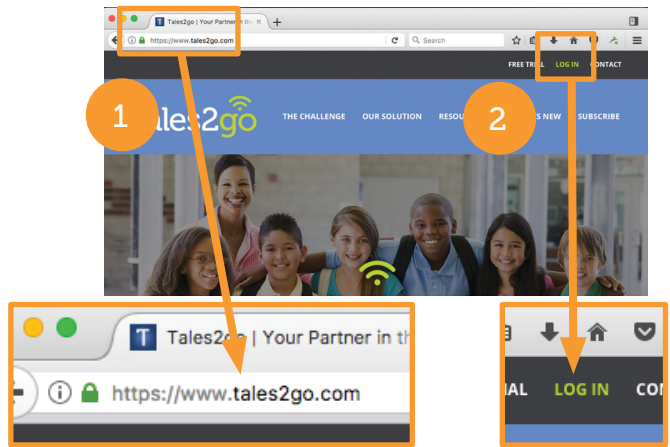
T Tales2go | Your Partner in th ×

https://www.tales2go.com

Search

FREE TRIAL LOG IN CONTACT

1

ales2go

THE CHALLENGE OUR SOLUTION RESOU

2

S NEW SUBSCRIBE

T Tales2go | Your Partner in th

https://www.tales2go.com

IAL LOG IN CO